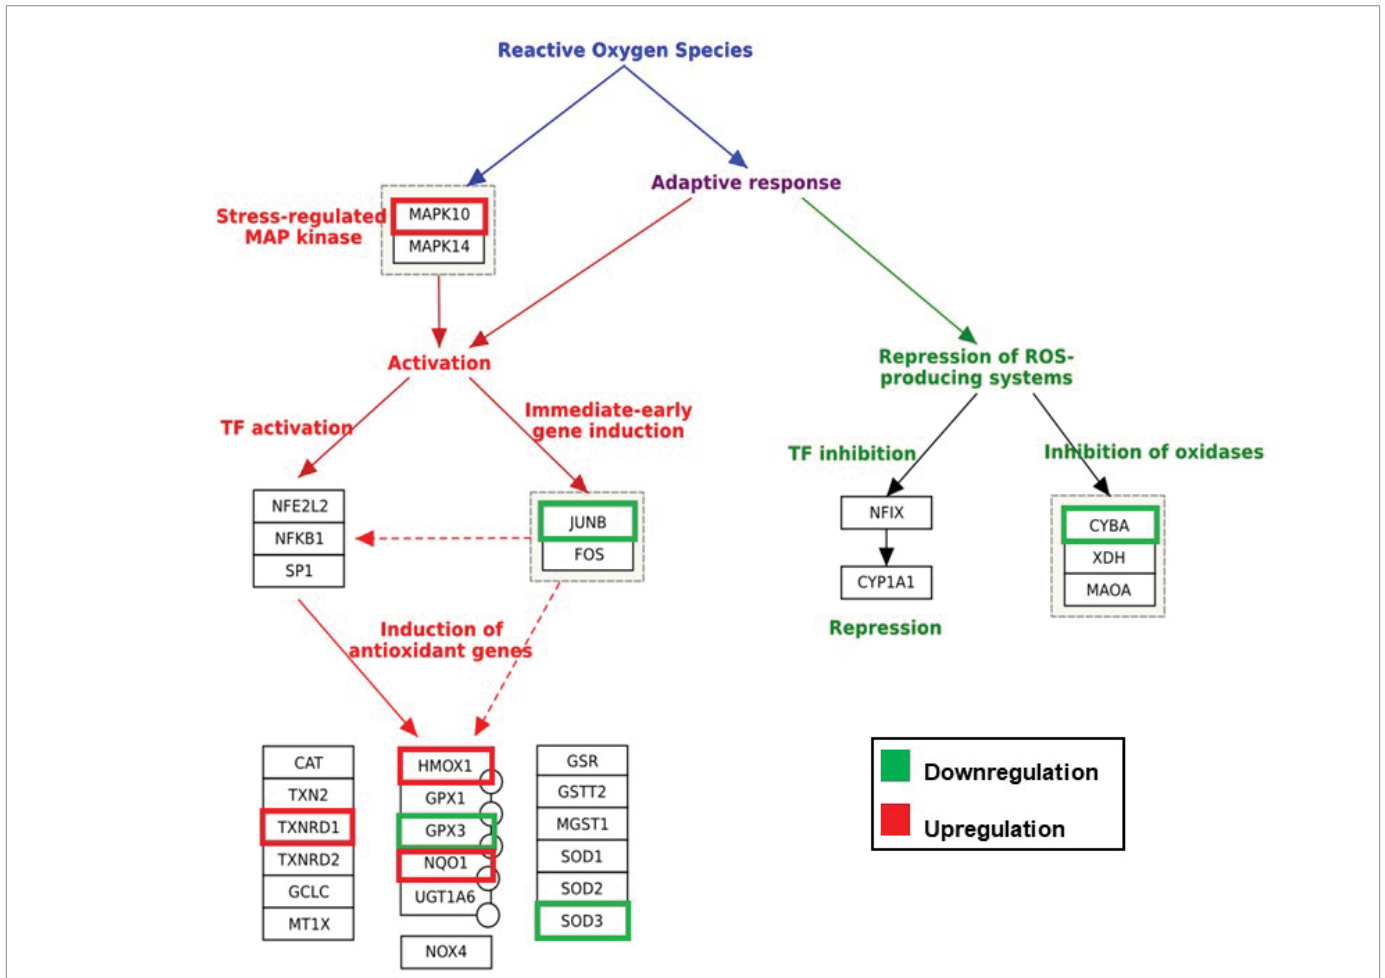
Reactive Oxygen Species

Stress-regulated MAP kinase

MAPK10
MAPK14

Adaptive response

Activation

Repression of ROS-producing systems

TF activation

Immediate-early gene induction

TF inhibition

Inhibition of oxidases

NFE2L2
NFKB1
SP1

JUNB
FOS

NFIX

CYP1A1

Repression

CYBA
XDH
MAOA

Induction of antioxidant genes

CAT
TXN2
TXNRD1
TXNRD2
GCLC
MT1X

HMOX1
GPX1
GPX3
NQO1
UGT1A6

NOX4

GSR
GSTT2
MGST1
SOD1
SOD2
SOD3

Downregulation
Upregulation